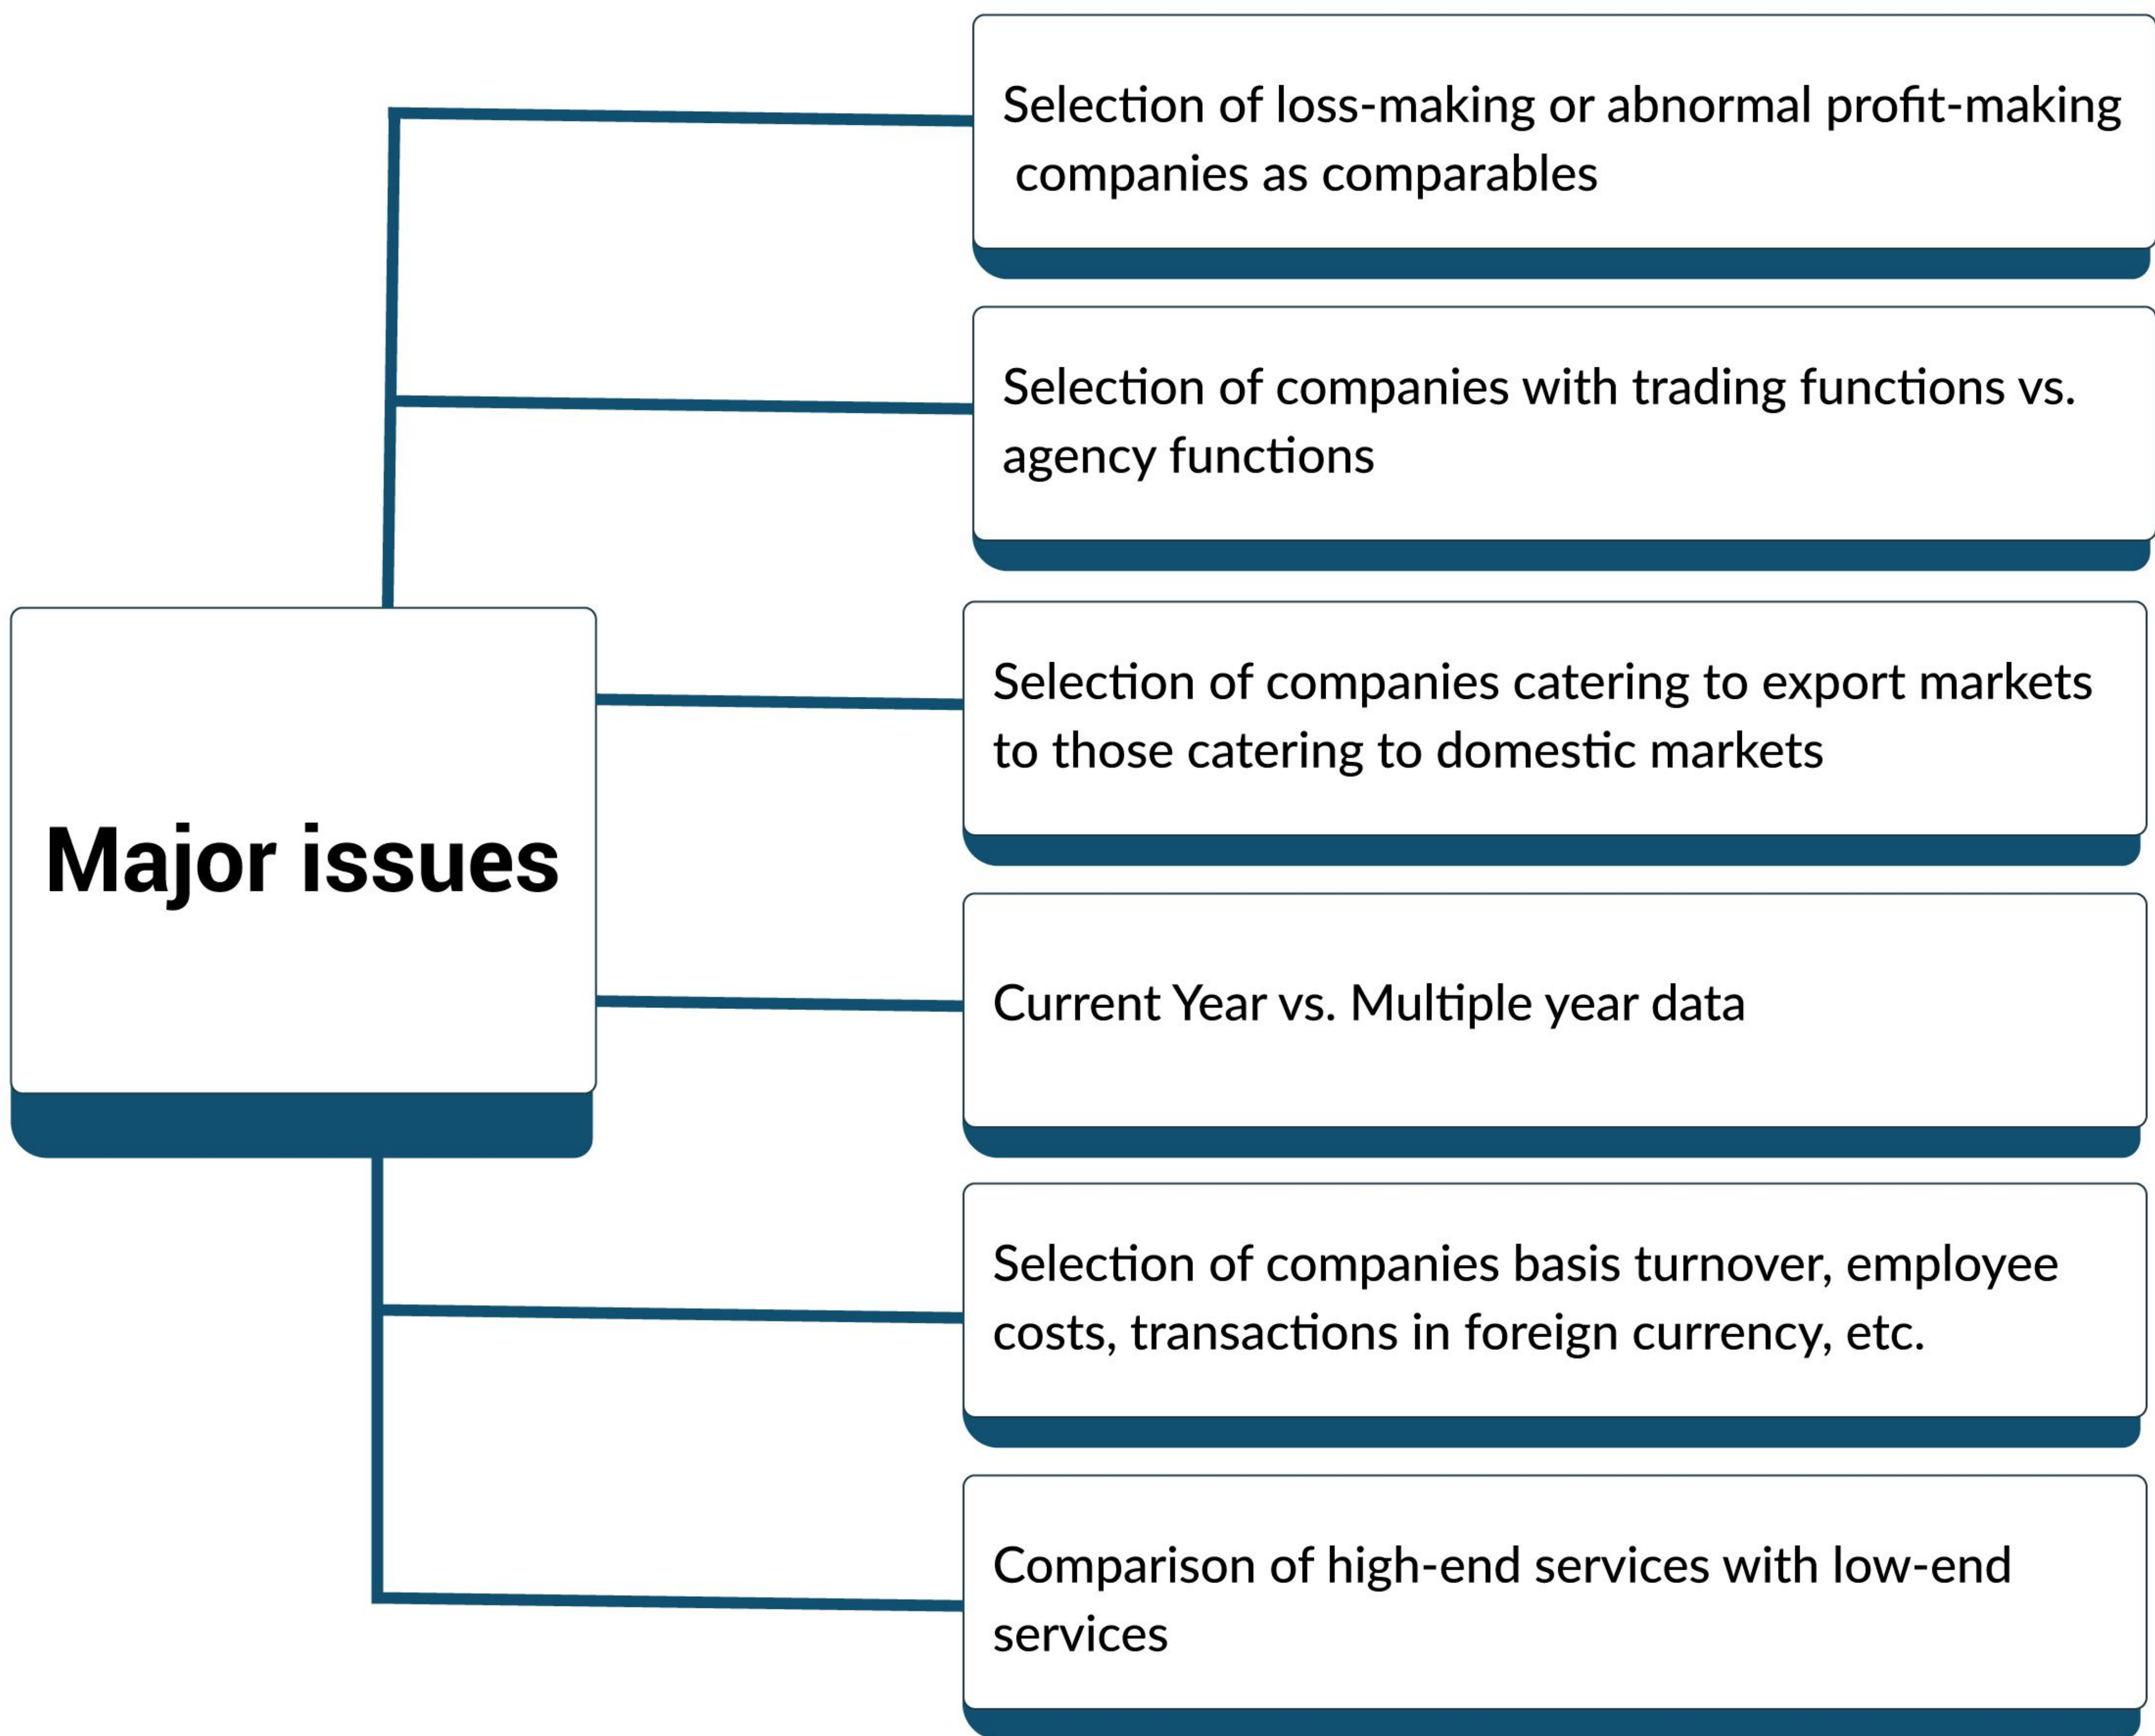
Major issues

Selection of loss-making or abnormal profit-making companies as comparables

Selection of companies with trading functions vs. agency functions

Selection of companies catering to export markets to those catering to domestic markets

Current Year vs. Multiple year data

Selection of companies basis turnover, employee costs, transactions in foreign currency, etc.

Comparison of high-end services with low-end services